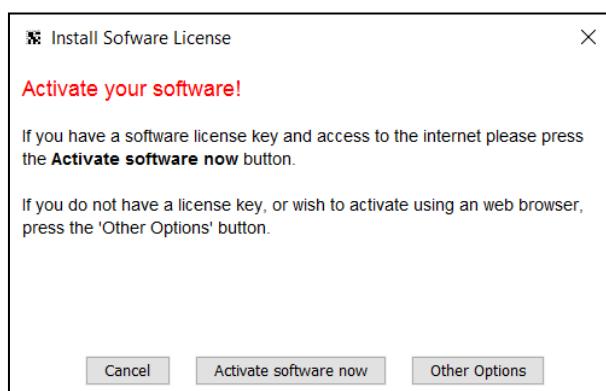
Install Sofware License

Activate your software!

If you have a software license key and access to the internet please press the **Activate software now** button.

If you do not have a license key, or wish to activate using an web browser, press the 'Other Options' button.

Cancel

Activate software now

Other Options